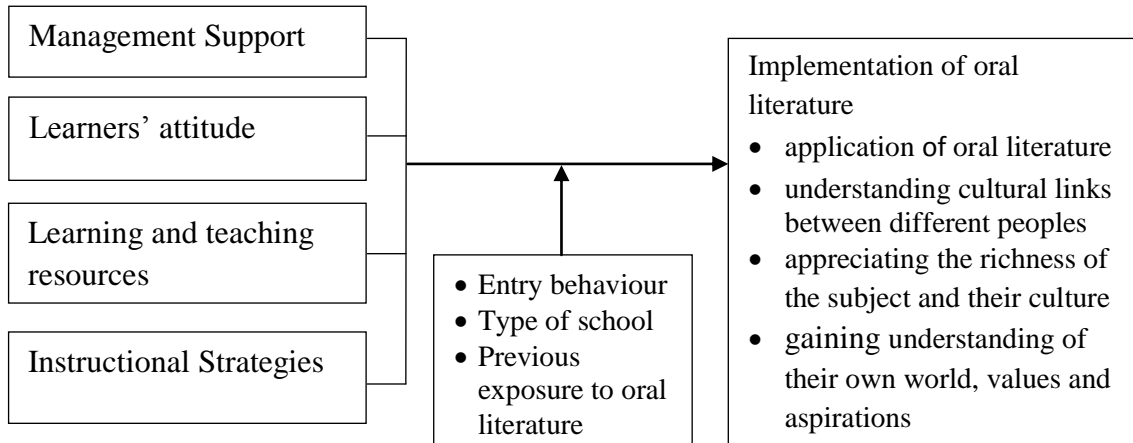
Management Support

Learners' attitude

Learning and teaching resources

Instructional Strategies

- Entry behaviour
- Type of school
- Previous exposure to oral literature

Implementation of oral literature

- application of oral literature
- understanding cultural links between different peoples
- appreciating the richness of the subject and their culture
- gaining understanding of their own world, values and aspirations